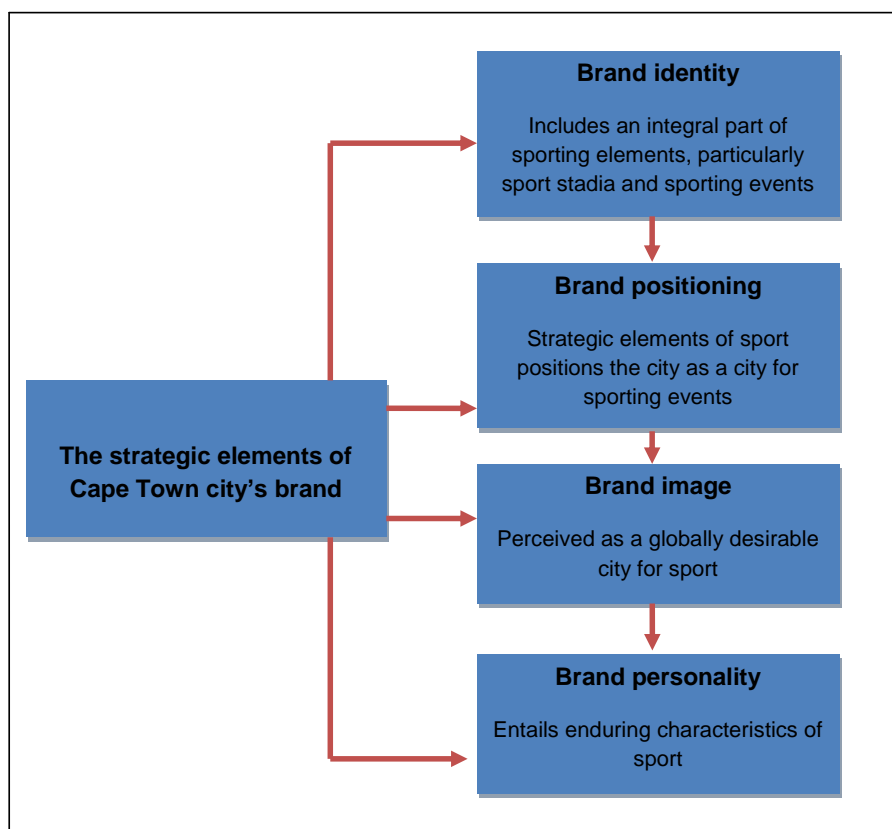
The strategic elements of Cape Town city's brand

Brand identity

Includes an integral part of sporting elements, particularly sport stadia and sporting events

Brand positioning

Strategic elements of sport positions the city as a city for sporting events

Brand image

Perceived as a globally desirable city for sport

Brand personality

Entails enduring characteristics of sport